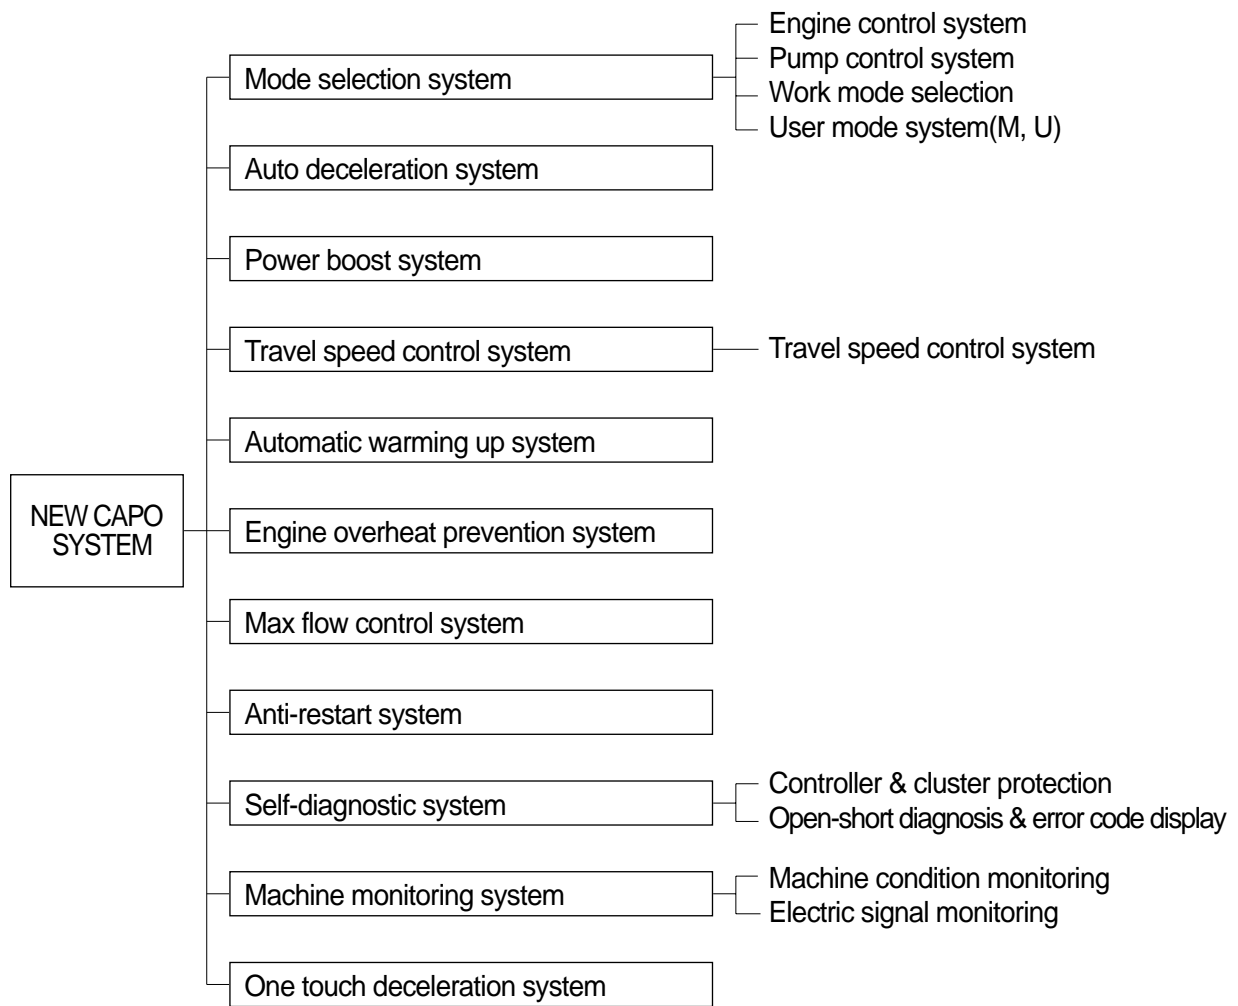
NEW CAPO SYSTEM

Mode selection system

Engine control system
Pump control system
Work mode selection
User mode system(M, U)

Auto deceleration system

Power boost system

Travel speed control system

Travel speed control system

Automatic warming up system

Engine overheat prevention system

Max flow control system

Anti-restart system

Self-diagnostic system

Controller & cluster protection
Open-short diagnosis & error code display

Machine monitoring system

Machine condition monitoring
Electric signal monitoring

One touch deceleration system